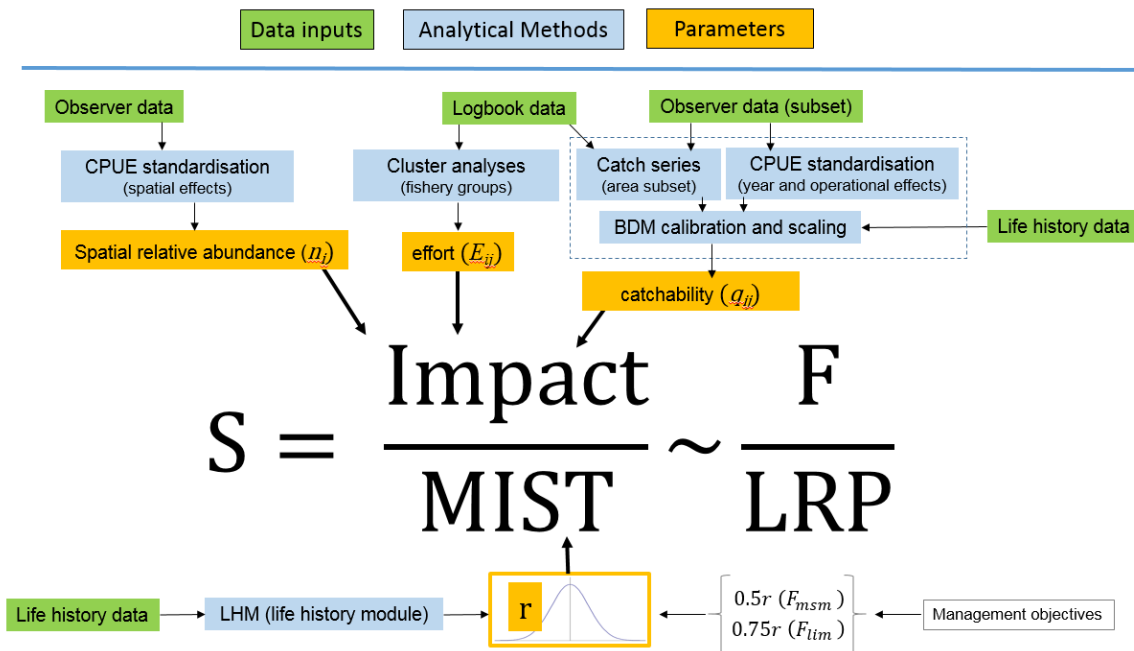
Data inputs

Analytical Methods

Parameters

Observer data

CPUE standardisation (spatial effects)

Spatial relative abundance ($n_i$)

Logbook data

Cluster analyses (fishery groups)

effort ($E_{ij}$)

Observer data (subset)

Catch series (area subset)

CPUE standardisation (year and operational effects)

BDM calibration and scaling

Life history data

catchability ($q_{ij}$)

$S = \frac{\text{Impact}}{\text{MIST}} \sim \frac{\text{F}}{\text{LRP}}$

Life history data

LHM (life history module)

r

$0.5r\ (F_{msm})$
$0.75r\ (F_{lim})$

Management objectives